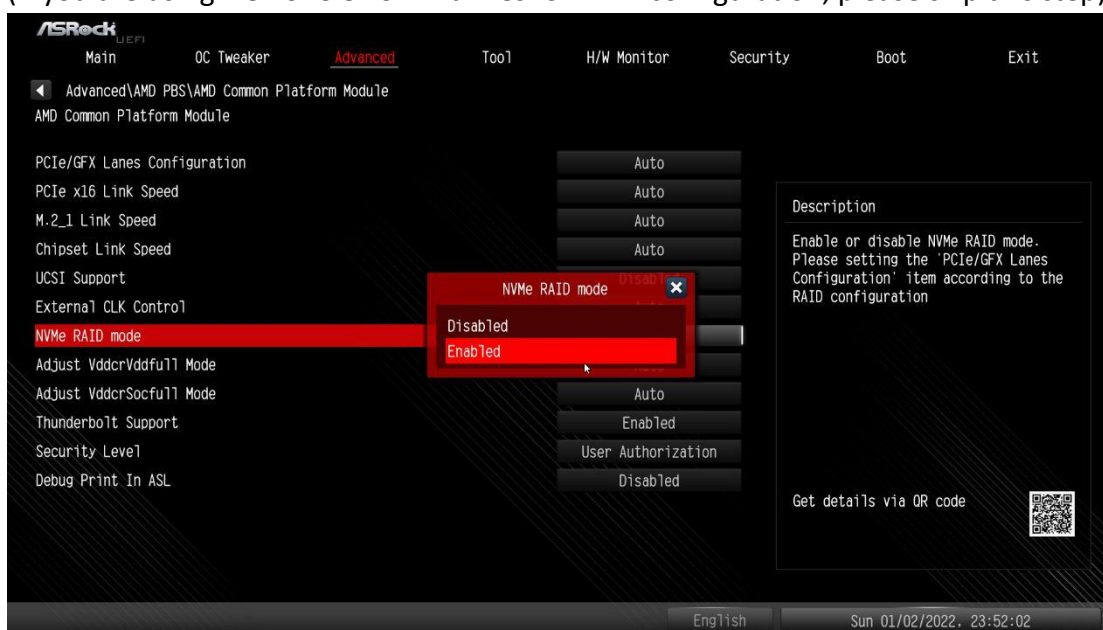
(If you are using M.2 Slots for NVMe RAID configuration, please skip this step)

ASRock UEFI

Main OC Tweaker Advanced Tool H/W Monitor Security Boot Exit

Advanced\AMD PBS\AMD Common Platform Module
AMD Common Platform Module

| | |
|---|---|
| PCIe/GFX Lanes Configuration | Auto |
| PCIe x16 Link Speed | Auto |
| M.2_1 Link Speed | Auto |
| Chipset Link Speed | Auto |
| UCSI Support | Disabled |
| External CLK Control | |
| NVMe RAID mode | |
| Adjust VddcrVddfull Mode | |
| Adjust VddcrSocfull Mode | Auto |
| Thunderbolt Support | Enabled |
| Security Level | User Authorization |
| Debug Print In ASL | Disabled |

NVMe RAID mode
Disabled
Enabled

Description
Enable or disable NVMe RAID mode. Please setting the 'PCIe/GFX Lanes Configuration' item according to the RAID configuration

Get details via QR code

English
Sun 01/02/2022, 23:52:02